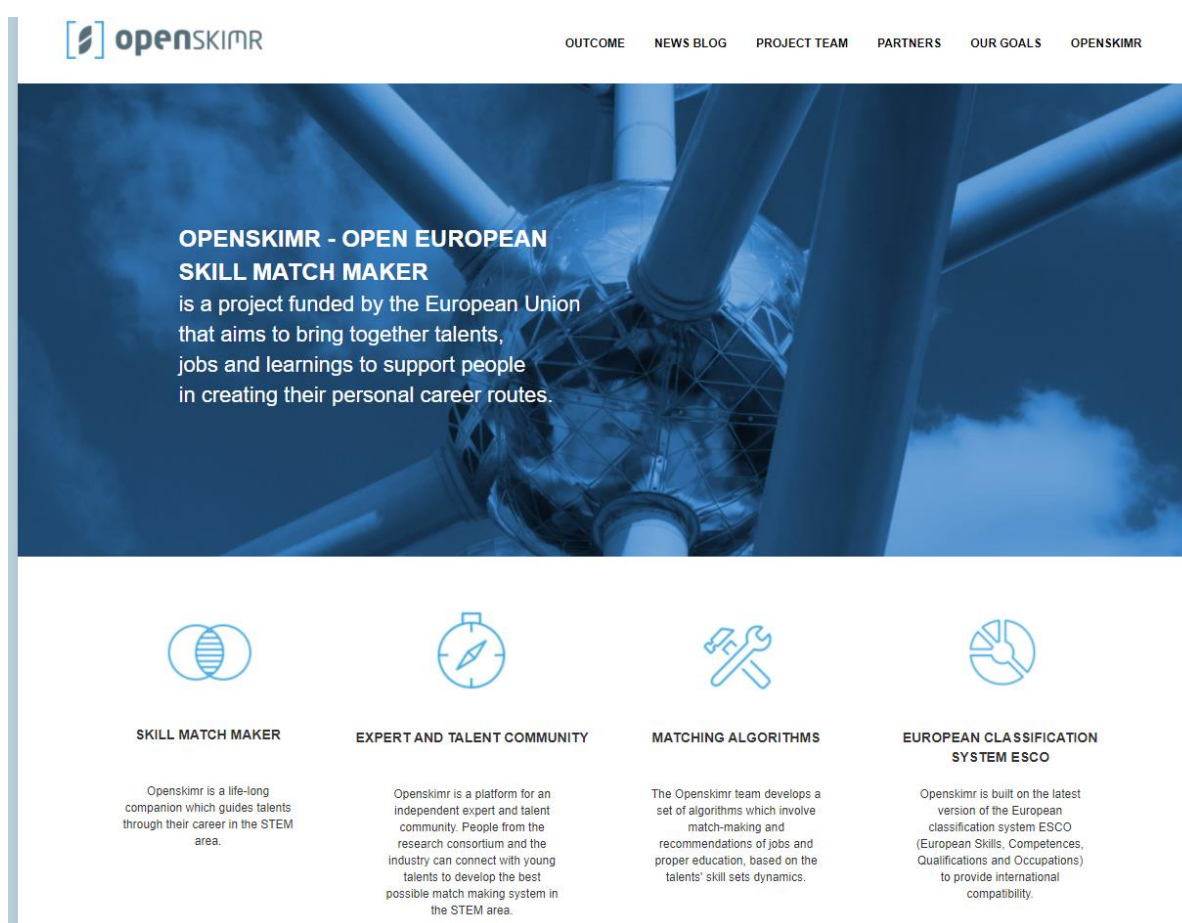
openSKIMR

OUTCOME NEWS BLOG PROJECT TEAM PARTNERS OUR GOALS OPENSKIMR

OPENSKIMR - OPEN EUROPEAN SKILL MATCH MAKER
is a project funded by the European Union that aims to bring together talents, jobs and learnings to support people in creating their personal career routes.

SKILL MATCH MAKER

Openskimr is a life-long companion which guides talents through their career in the STEM area.

EXPERT AND TALENT COMMUNITY

Openskimr is a platform for an independent expert and talent community. People from the research consortium and the industry can connect with young talents to develop the best possible match making system in the STEM area.

MATCHING ALGORITHMS

The Openskimr team develops a set of algorithms which involve match-making and recommendations of jobs and proper education, based on the talents' skill sets dynamics.

EUROPEAN CLASSIFICATION SYSTEM ESCO

Openskimr is built on the latest version of the European classification system ESCO (European Skills, Competences, Qualifications and Occupations) to provide international compatibility.